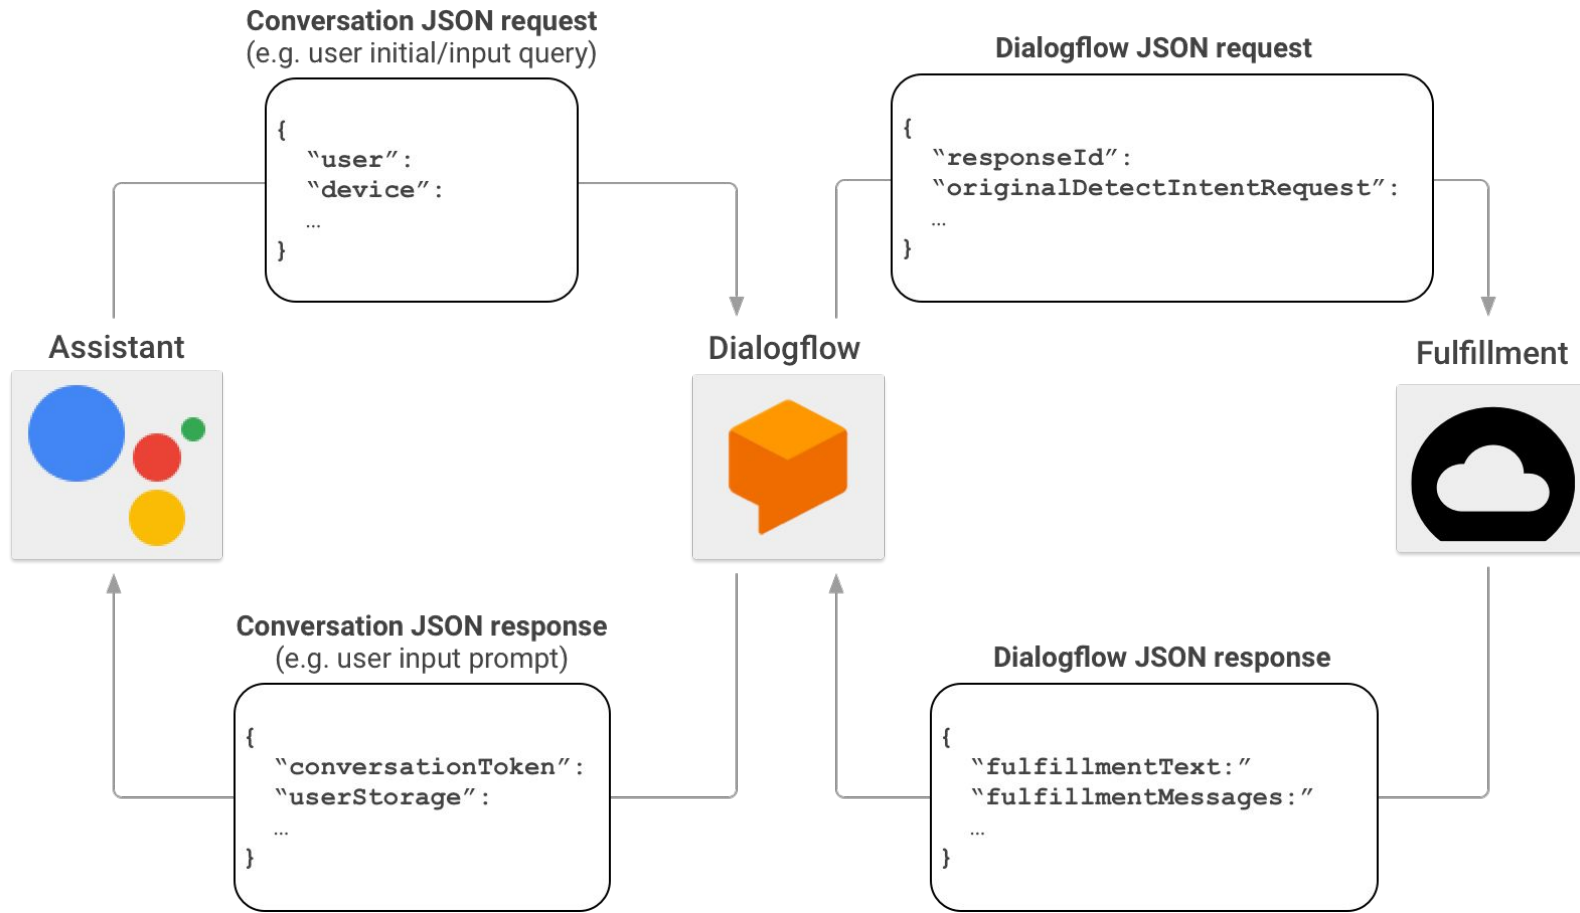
Conversation JSON request
(e.g. user initial/input query)

{
"user":
"device":
...
}

Dialogflow JSON request

{
"responseId":
"originalDetectIntentRequest":
...
}

Assistant

Dialogflow

Fulfillment

Conversation JSON response
(e.g. user input prompt)

{
"conversationToken":
"userStorage":
...
}

Dialogflow JSON response

{
"fulfillmentText:"
"fulfillmentMessages:"
...
}